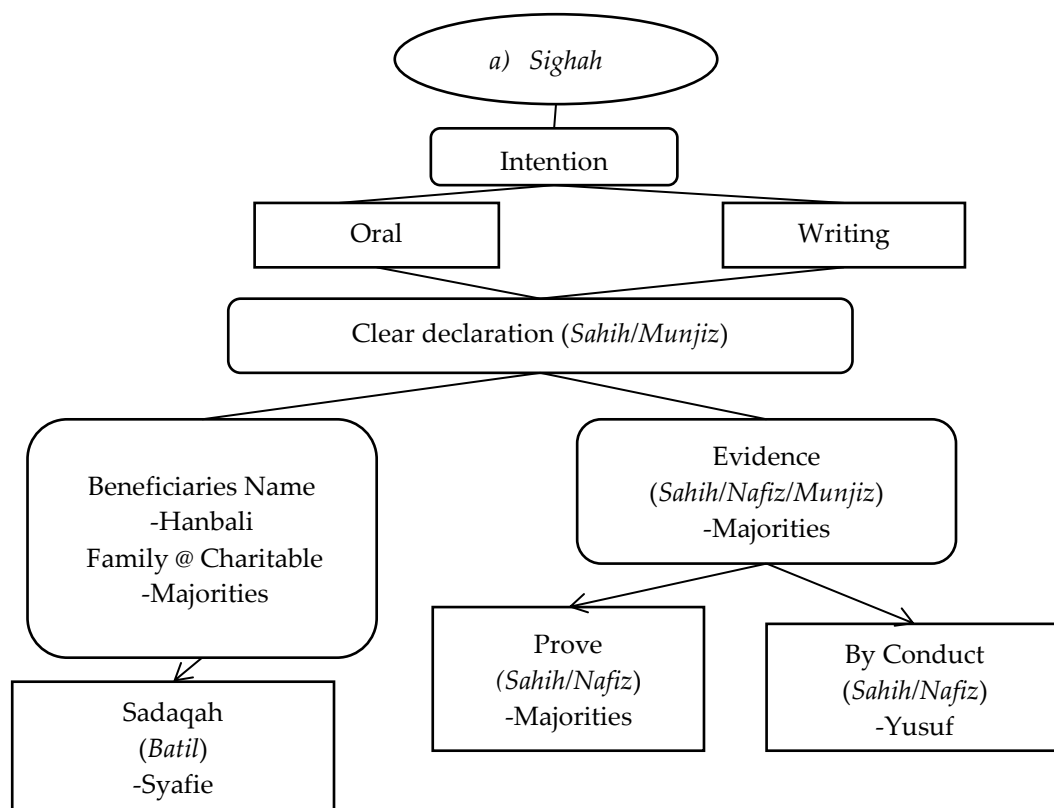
a) Sighah

Intention

Oral

Writing

Clear declaration (Sahih/Munjiz)

Beneficiaries Name
-Hanbali
Family @ Charitable
-Majorities

Evidence
(Sahih/Nafiz/Munjiz)
-Majorities

Sadaqah
(Batil)
-Syafie

Prove
(Sahih/Nafiz)
-Majorities

By Conduct
(Sahih/Nafiz)
-Yusuf